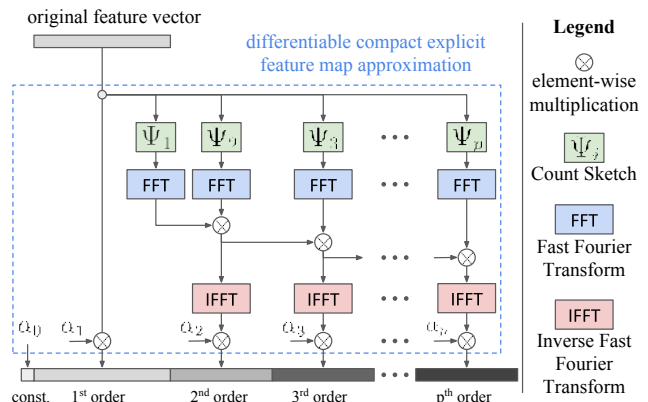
original feature vector

differentiable compact explicit feature map approximation

$\Psi_1$ $\Psi_2$ $\Psi_3$ ... $\Psi_p$

FFT FFT FFT ... FFT

IFFT IFFT ... IFFT

$\alpha_0$ $\alpha_1$ $\alpha_2$ $\alpha_3$ $\alpha_p$

const. 1$^{st}$ order 2$^{nd}$ order 3$^{rd}$ order ... p$^{th}$ order

Legend

element-wise multiplication

$\Psi_j$ Count Sketch

FFT Fast Fourier Transform

IFFT Inverse Fast Fourier Transform